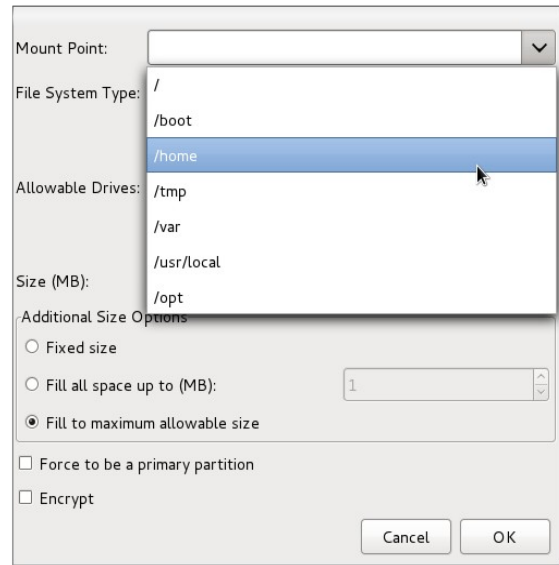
Mount Point:

/
/boot
/home
/tmp
/var
/usr/local
/opt

File System Type:

Allowable Drives:

Size (MB):

Additional Size Options

Fixed size

Fill all space up to (MB): 1

Fill to maximum allowable size

Force to be a primary partition

Encrypt

Cancel OK